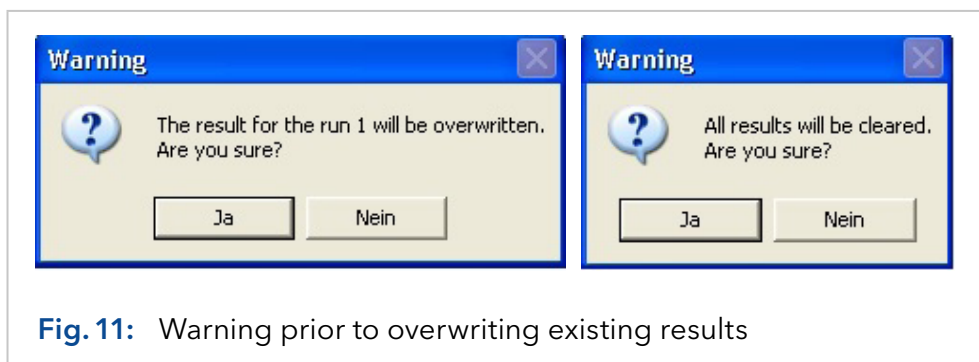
Warning

?

The result for the run 1 will be overwritten.
Are you sure?

Ja

Nein

Warning

?

All results will be cleared.
Are you sure?

Ja

Nein

Fig. 11: Warning prior to overwriting existing results